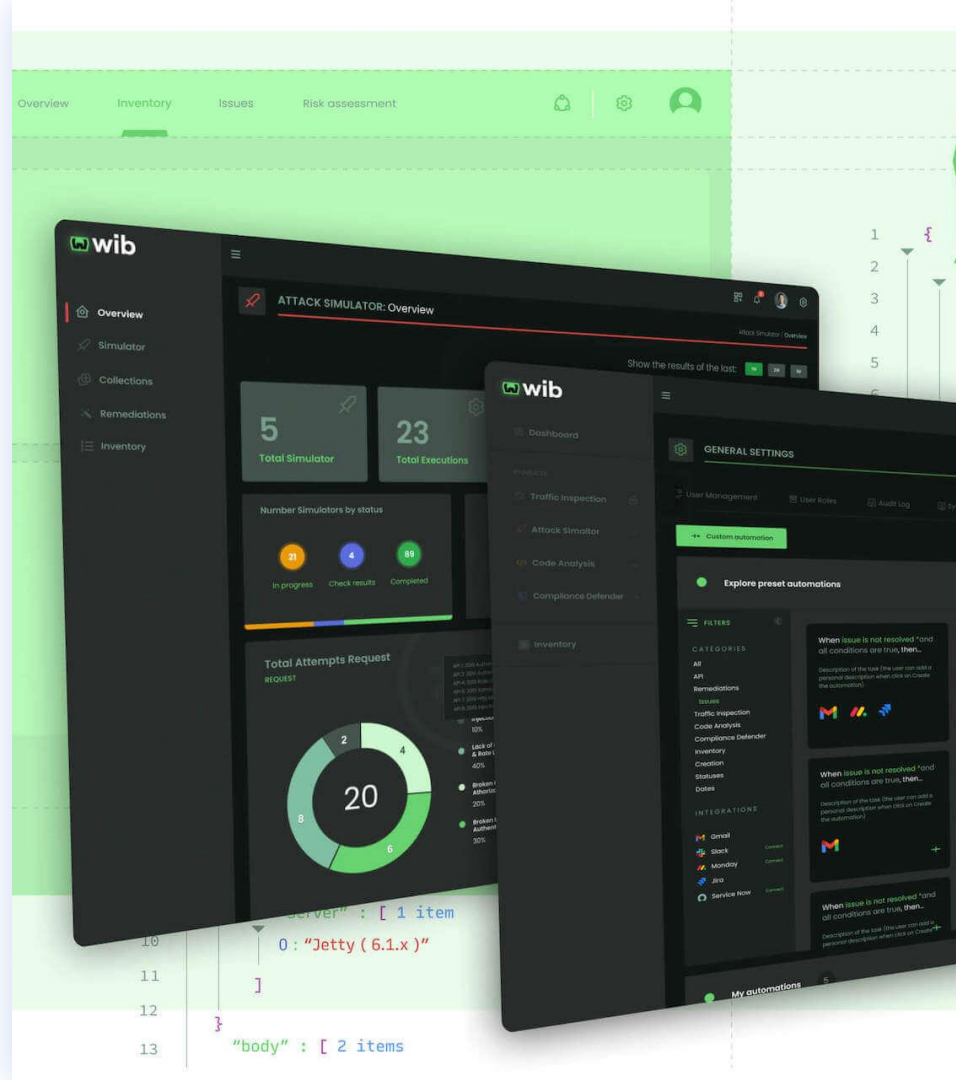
Overview Inventory Issues Risk assessment

1 {
2
3
4
5

wib

Overview
Simulator
Collections
Remediations
Inventory

ATTACK SIMULATOR: Overview

Attack Simulator / Overview

Show the results of the last:

5
Total Simulator

23
Total Executions

Number Simulators by status

21 In progress
4 Check results
89 Completed

Total Attempts Request
REQUEST

2
4
8
6
20

Injection 10%
Lack of & Rate 40%
Broken Authori 20%
Broken Authen 30%

"server" : [ 1 item
10 0 : "Jetty ( 6.1.x )"
11 ]
12 }
13 "body" : [ 2 items

wib

Dashboard
Traffic Inspection
Attack Simulator
Code Analysis
Compliance Defender
Inventory

GENERAL SETTINGS

User Management User Roles Audit Log

Custom automation

Explore preset automations

FILTERS

CATEGORIES
All
API
Remediations
Issues
Traffic Inspection
Code Analysis
Compliance Defender
Inventory
Creation
Statuses
Dates

INTEGRATIONS
Gmail
Slack
Monday
Jira
Service Now

When issue is not resolved *and all conditions are true, then...
Description of the task (the user can add a personal description when click on Create the automation)

When issue is not resolved *and all conditions are true, then...
Description of the task (the user can add a personal description when click on Create the automation)

When issue is not resolved *and all conditions are true, then...
Description of the task (the user can add a personal description when click on Create

My automations 5